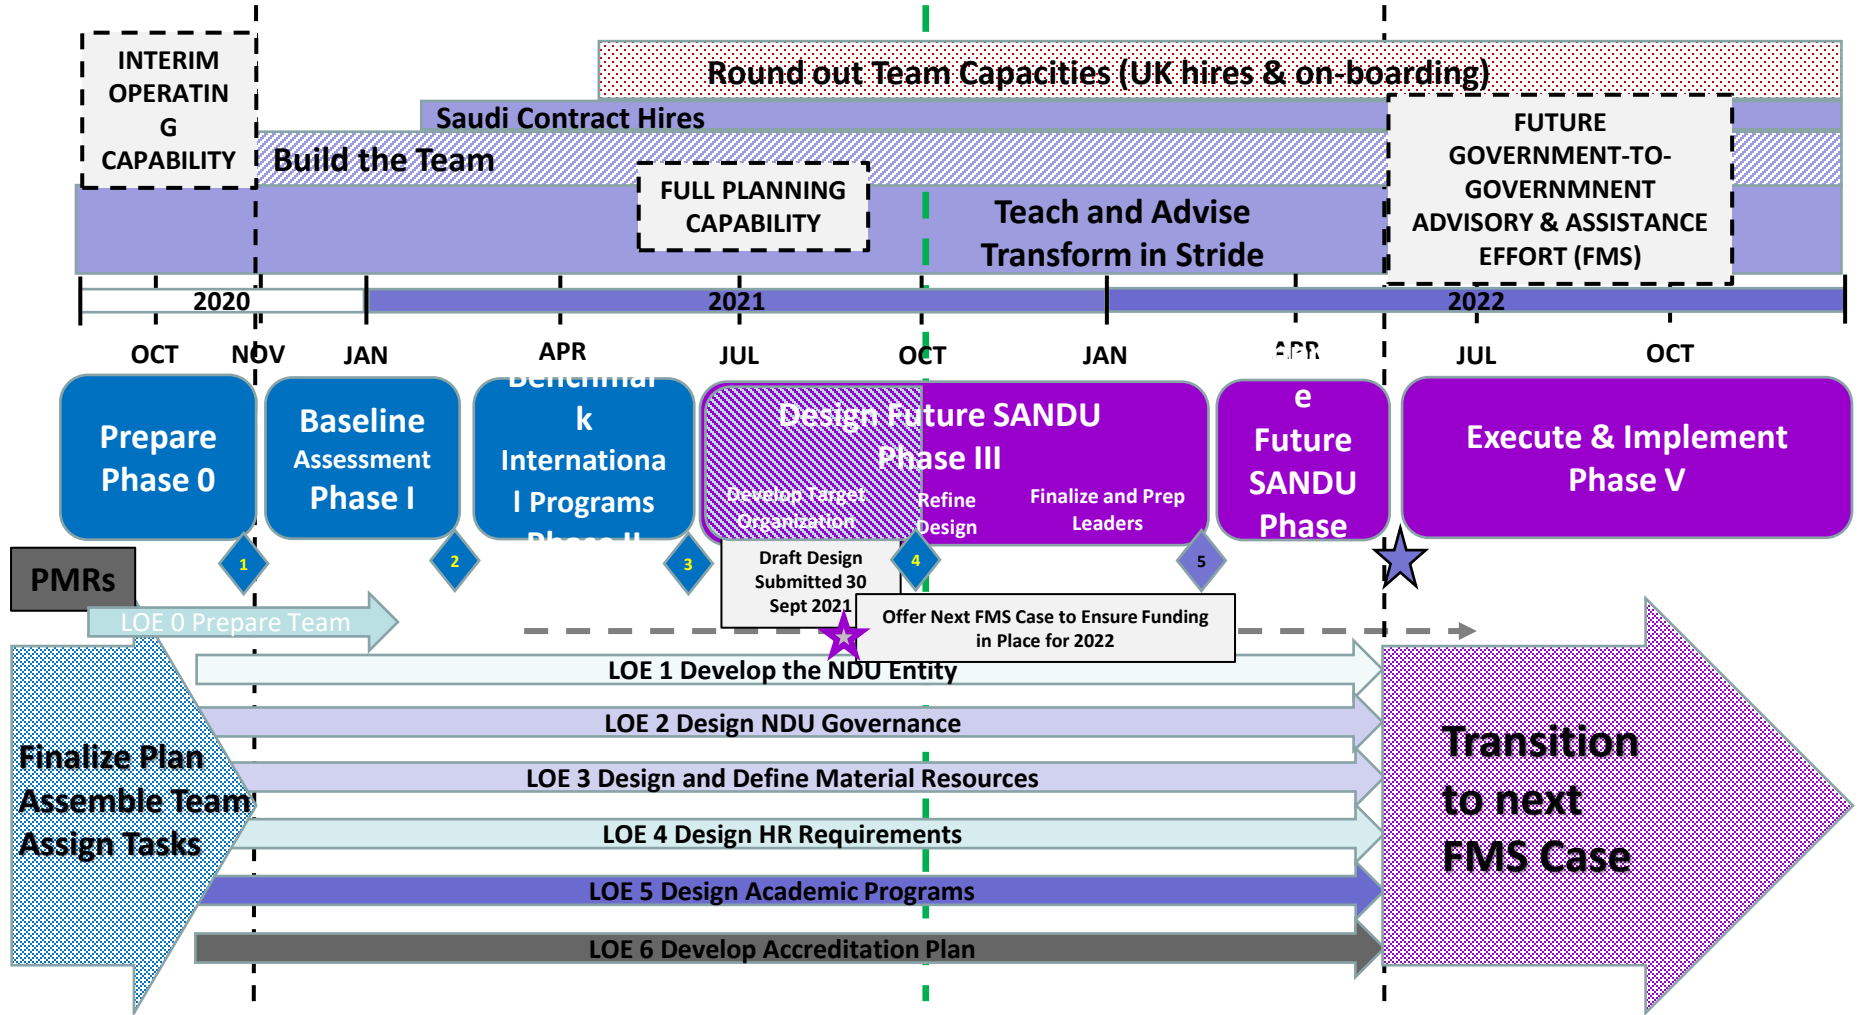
INTERIM OPERATING CAPABILITY

Round out Team Capacities (UK hires & on-boarding)

Saudi Contract Hires

Build the Team

FULL PLANNING CAPABILITY

Teach and Advise Transform in Stride

FUTURE GOVERNMENT-TO-GOVERNMNENT ADVISORY & ASSISTANCE EFFORT (FMS)

2020

2021

2022

OCT NOV JAN APR JUL OCT JAN APR JUL OCT

Prepare Phase 0

Baseline Assessment Phase I

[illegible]k International Programs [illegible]

Design Future SANDU Phase III

Develop Target Organization

Refine Design

Finalize and Prep Leaders

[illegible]e Future SANDU Phase

Execute & Implement Phase V

PMRs

1

2

3

4

5

Draft Design Submitted 30 Sept 2021

Offer Next FMS Case to Ensure Funding in Place for 2022

LOE 0 Prepare Team

LOE 1 Develop the NDU Entity

LOE 2 Design NDU Governance

LOE 3 Design and Define Material Resources

LOE 4 Design HR Requirements

LOE 5 Design Academic Programs

LOE 6 Develop Accreditation Plan

Finalize Plan Assemble Team Assign Tasks

Transition to next FMS Case